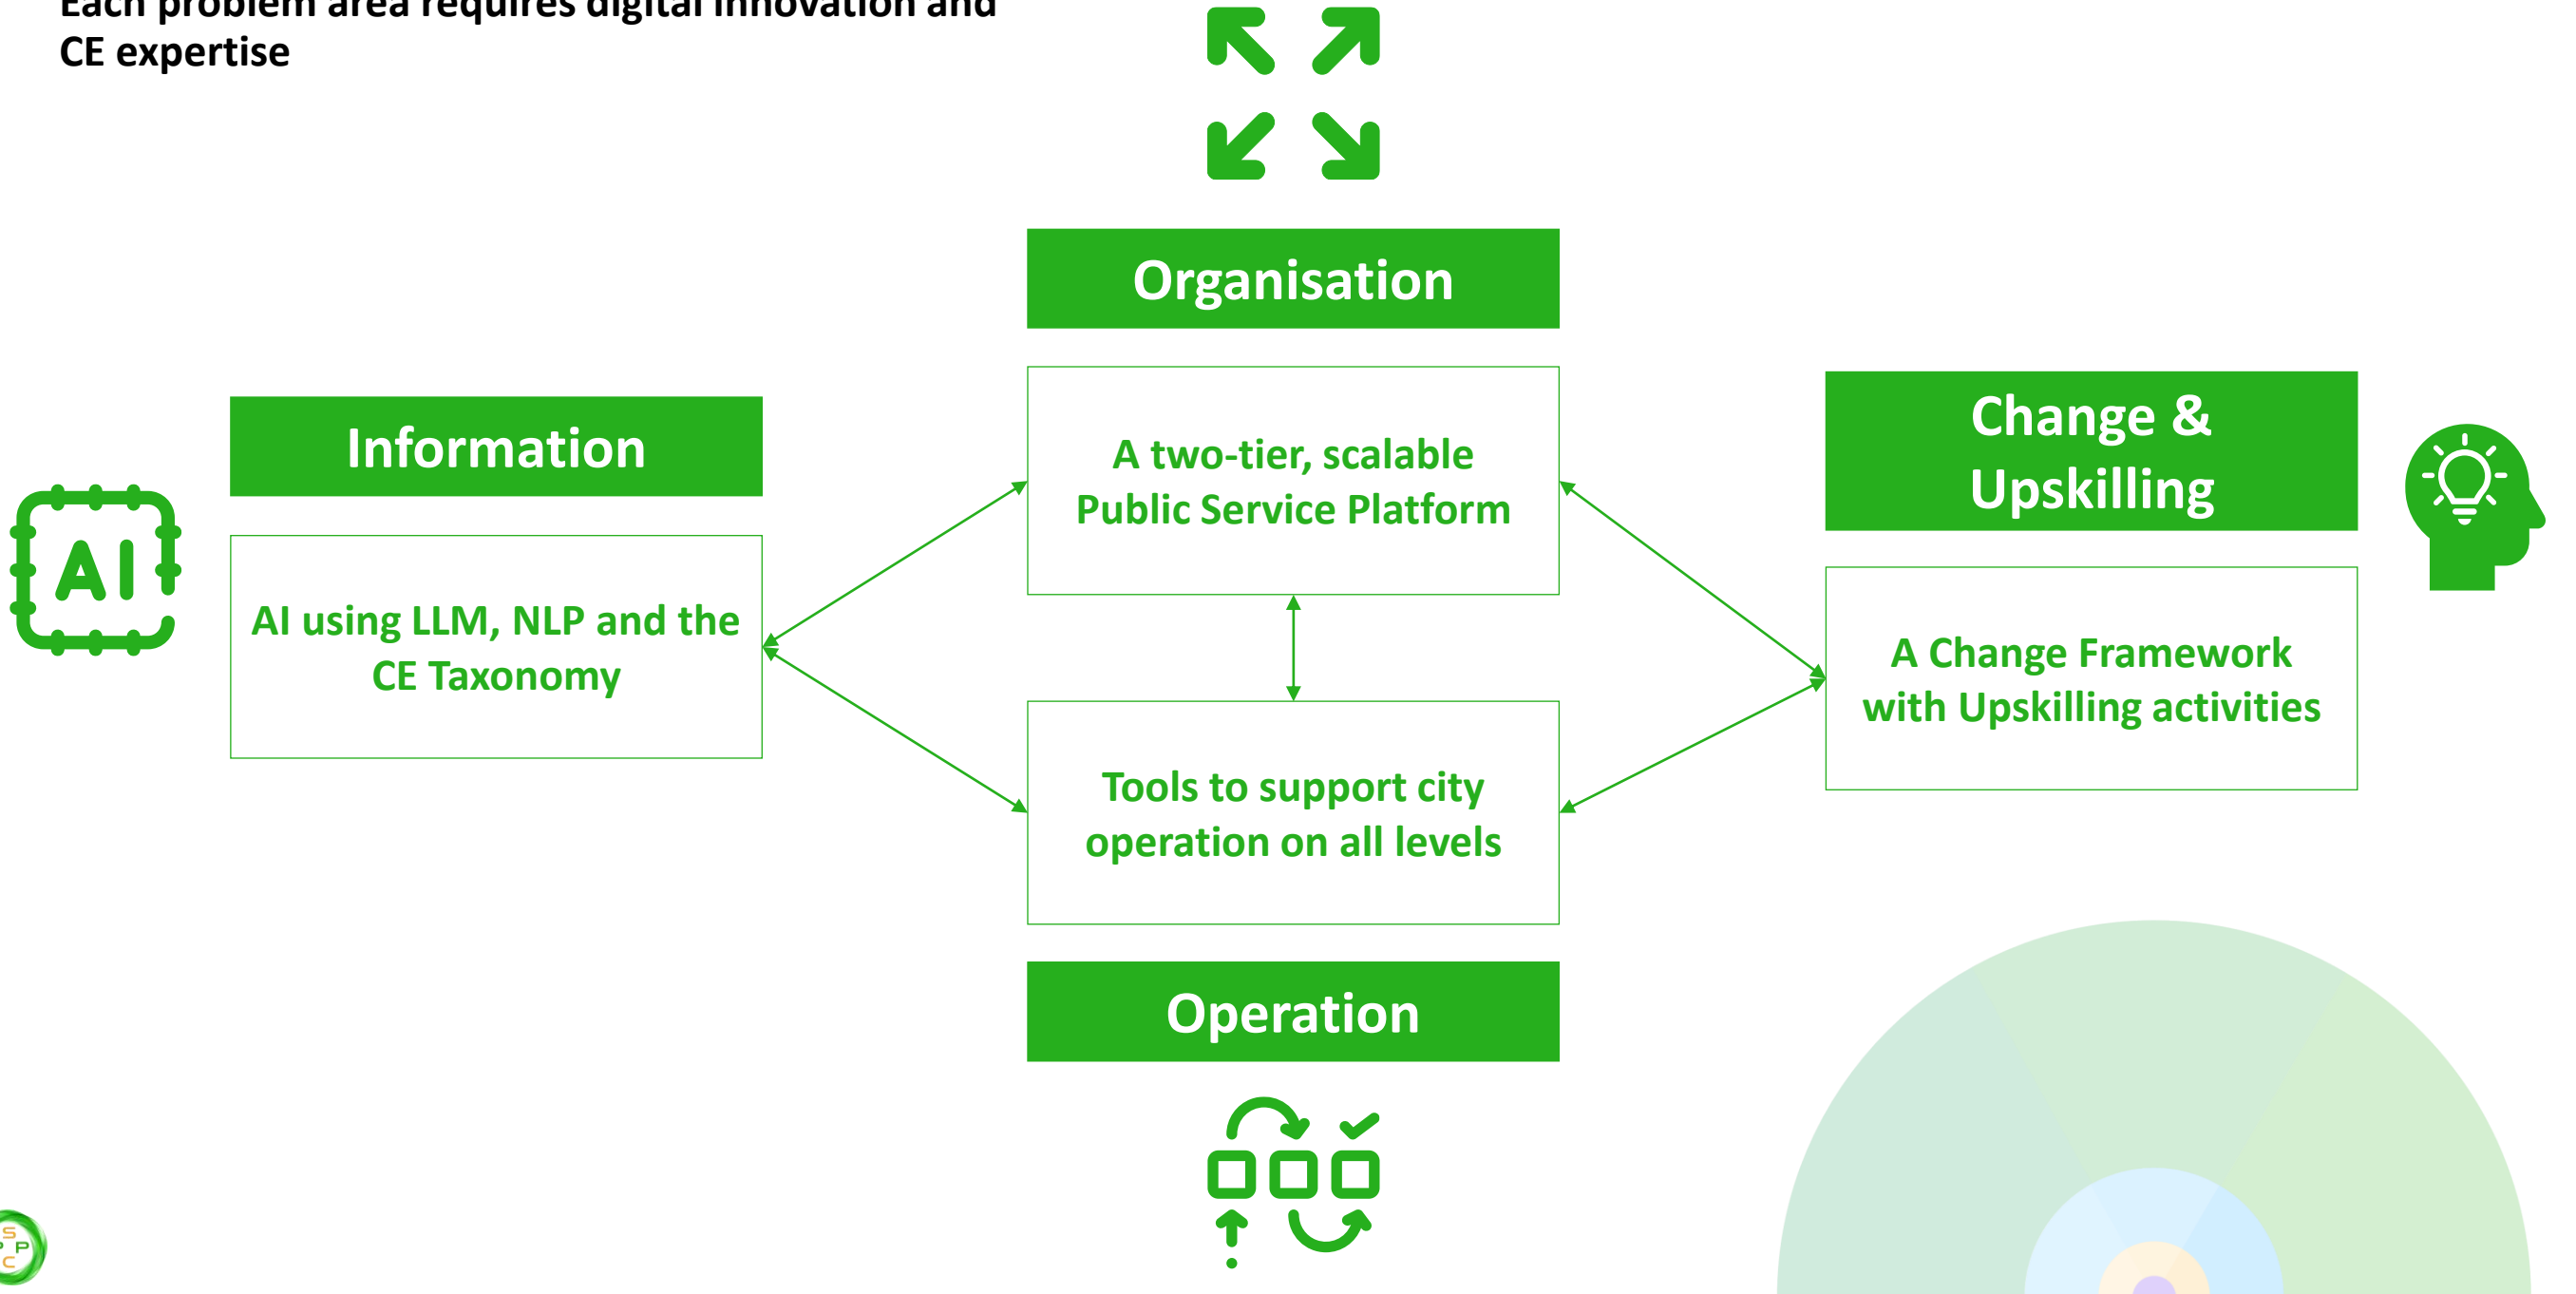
Each problem area requires digital innovation and CE expertise

Organisation

A two-tier, scalable Public Service Platform

Information

AI

AI using LLM, NLP and the CE Taxonomy

Change & Upskilling

A Change Framework with Upskilling activities

Tools to support city operation on all levels

Operation